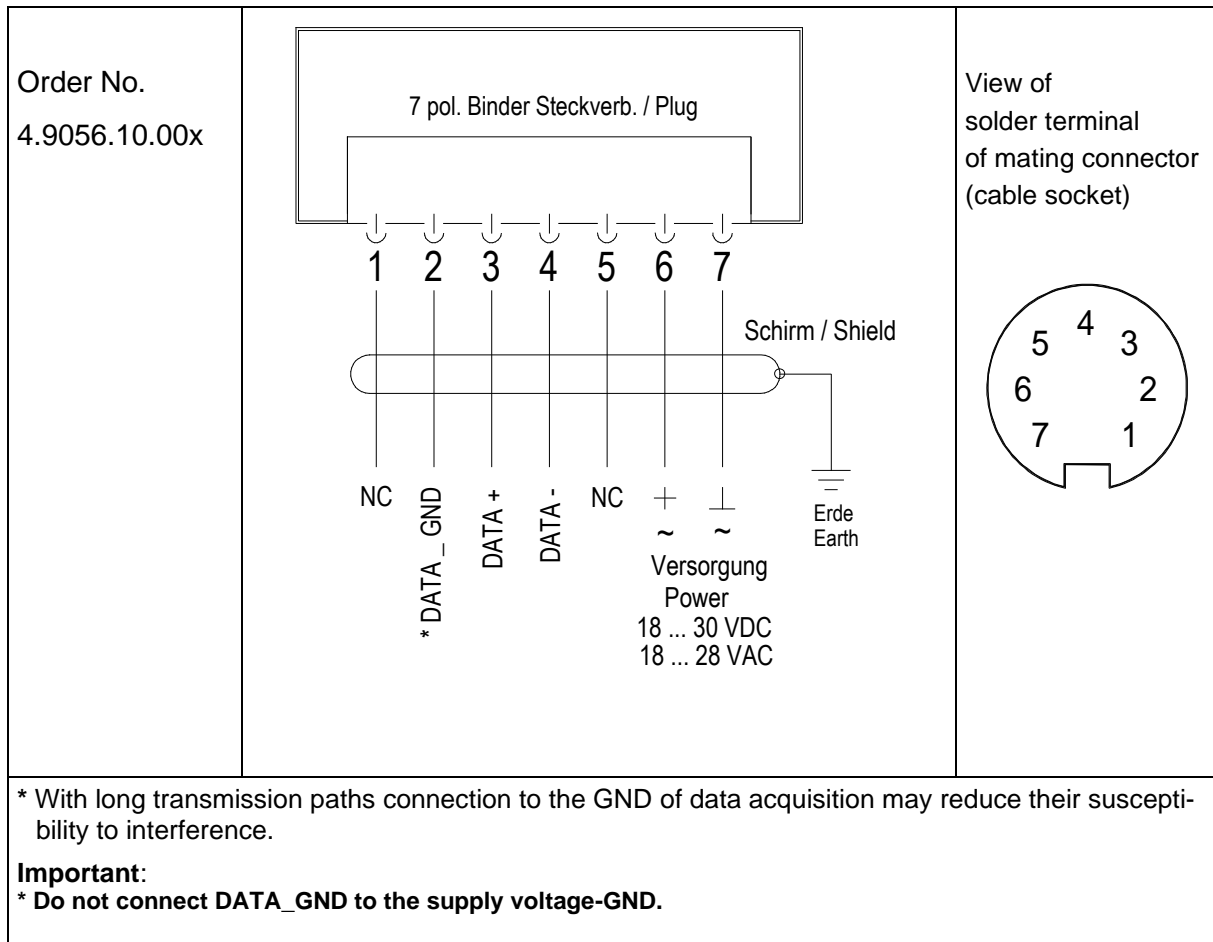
Order No.

4.9056.10.00x

7 pol. Binder Steckverb. / Plug

1 2 3 4 5 6 7

Schirm / Shield

NC

* DATA_ GND

DATA +

DATA -

NC

+ ⊥

~ ~

Versorgung
Power
18 ... 30 VDC
18 ... 28 VAC

Erde
Earth

View of
solder terminal
of mating connector
(cable socket)

4
5 3
6 2
7 1

* With long transmission paths connection to the GND of data acquisition may reduce their susceptibility to interference.

**Important**:
* Do not connect DATA_GND to the supply voltage-GND.